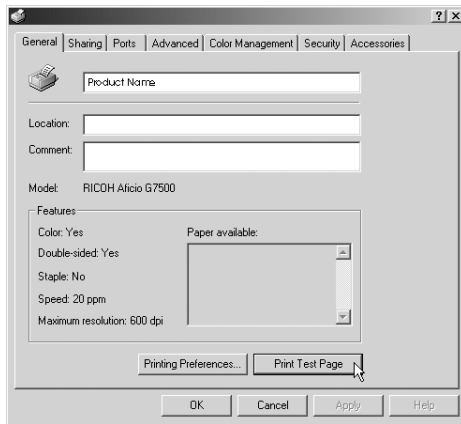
?
X

General | Sharing | Ports | Advanced | Color Management | Security | Accessories

Product Name

Location:

Comment:

Model: RICOH Aficio G7500

Features

Color: Yes

Double-sided: Yes

Staple: No

Speed: 20 ppm

Maximum resolution: 600 dpi

Paper available:

Printing Preferences...

Print Test Page

OK

Cancel

Apply

Help